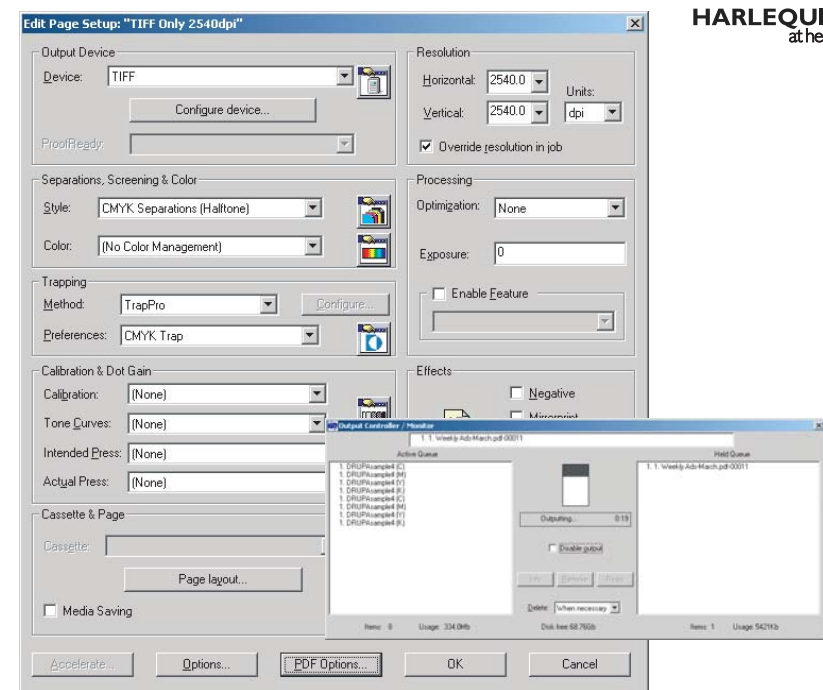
Edit Page Setup: "TIFF Only 2540dpi"

HARLEQUI
at he

Output Device
Device: TIFF
Configure device...
ProofReady:

Resolution
Horizontal: 2540.0
Vertical: 2540.0
Units: dpi
Override resolution in job

Separations, Screening & Color
Style: CMYK Separations (Halftone)
Color: (No Color Management)

Processing
Optimization: None
Exposure: 0
Enable Feature

Trapping
Method: TrapPro
Configure...
Preferences: CMYK Trap

Calibration & Dot Gain
Calibration: (None)
Tone Curves: (None)
Intended Press: (None)
Actual Press: (None)

Effects
Negative
Mirrorprint

Cassette & Page
Cassette:
Page layout...
Media Saving

Accelerate...
Options...
PDF Options...
OK
Cancel

Output Controller / Monitor
1. 1. Weekly Ads-March.pdf-00011
Active Queue
1. DRUPAsample4 (C)
1. DRUPAsample4 (M)
1. DRUPAsample4 (Y)
1. DRUPAsample4 (K)
1. DRUPAsample4 (C)
1. DRUPAsample4 (M)
1. DRUPAsample4 (Y)
1. DRUPAsample4 (K)
Held Queue
1. 1. Weekly Ads-March.pdf-00011
Outputting... 0:19
Disable output
Info Remove Purge
Delete: When necessary
Items: 8 Usage: 334.0Mb
Disk free: 68.76Gb
Items: 1 Usage: 5421Kb